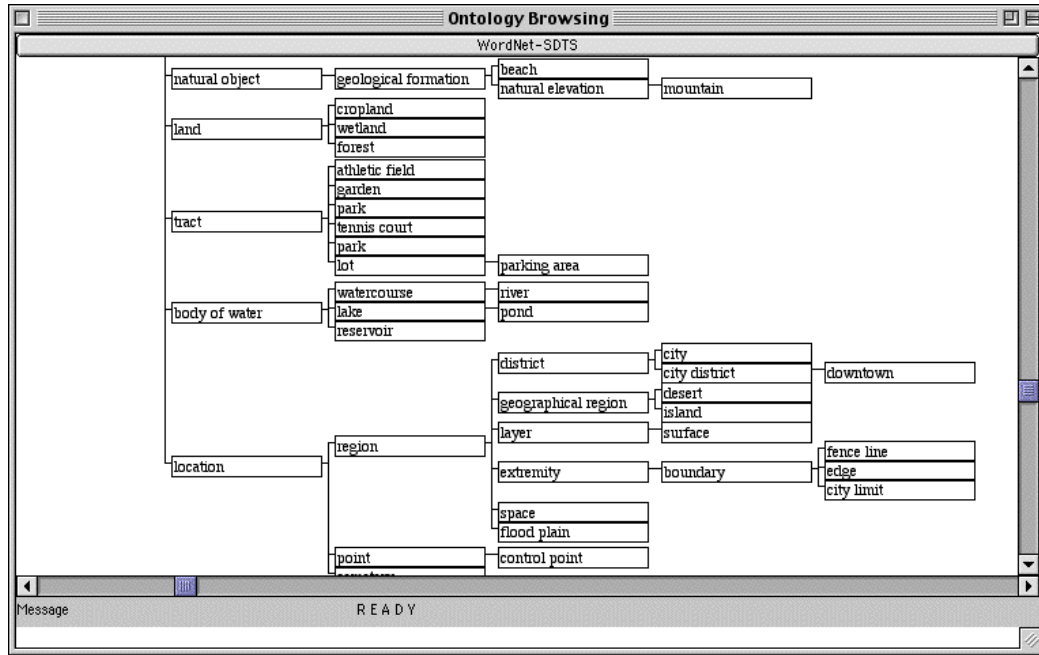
Ontology Browsing

WordNet-SDTS

natural object
geological formation
beach
natural elevation
mountain
land
cropland
wetland
forest
tract
athletic field
garden
park
tennis court
park
lot
parking area
body of water
watercourse
lake
reservoir
river
pond
location
region
district
city
city district
downtown
geographical region
desert
island
layer
surface
extremity
boundary
fence line
edge
city limit
space
flood plain
point
control point
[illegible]

Message
READY